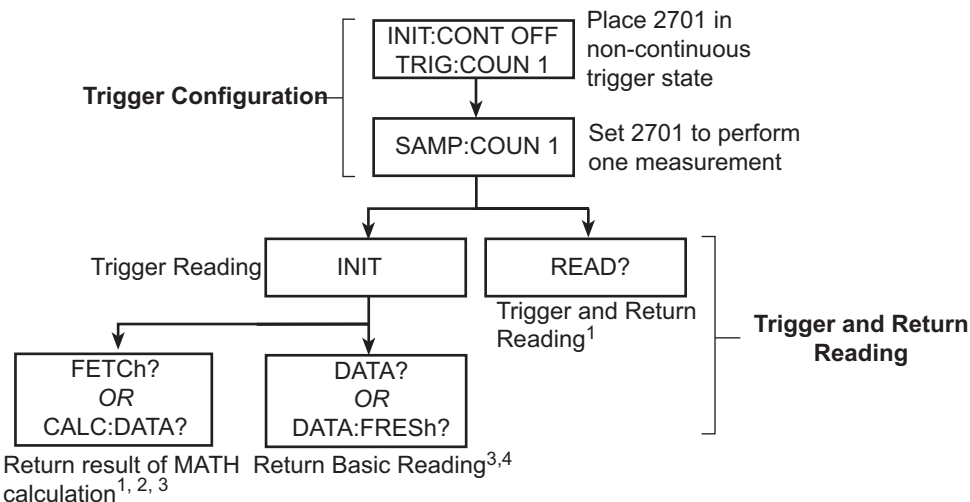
Trigger Configuration

INIT:CONT OFF
TRIG:COUN 1

Place 2701 in non-continuous trigger state

SAMP:COUN 1

Set 2701 to perform one measurement

Trigger Reading

INIT

READ?

Trigger and Return Reading$^{1}$

Trigger and Return Reading

FETCh?
*OR*
CALC:DATA?

DATA?
*OR*
DATA:FRESh?

Return result of MATH calculation$^{1, 2, 3}$

Return Basic Reading$^{3,4}$